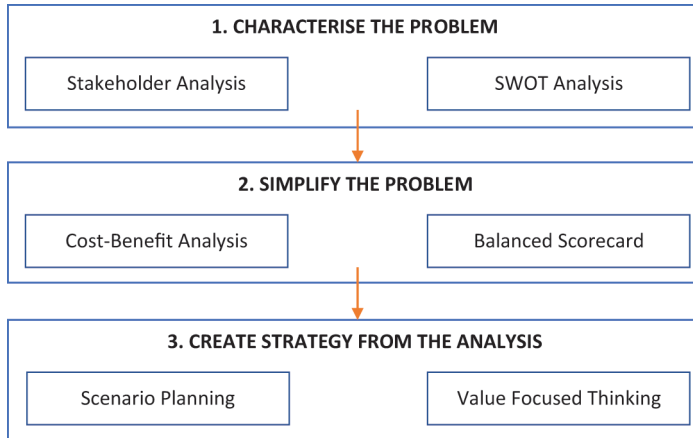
1. CHARACTERISE THE PROBLEM

Stakeholder Analysis

SWOT Analysis

2. SIMPLIFY THE PROBLEM

Cost-Benefit Analysis

Balanced Scorecard

3. CREATE STRATEGY FROM THE ANALYSIS

Scenario Planning

Value Focused Thinking